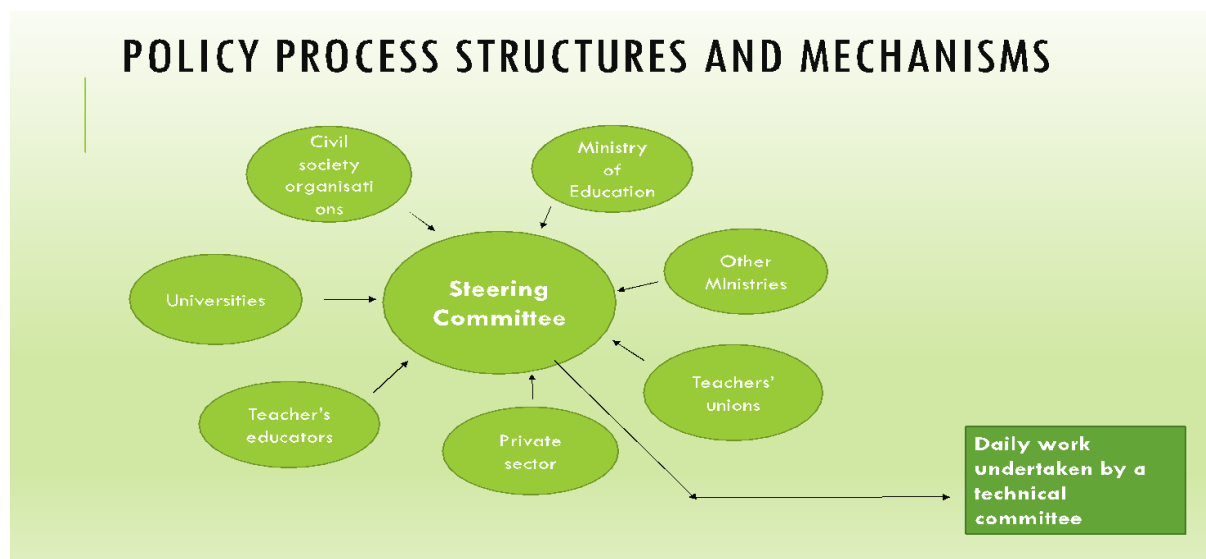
POLICY PROCESS STRUCTURES AND MECHANISMS

Civil society organisati ons

Ministry of Education

Universities

Steering Committee

Other MInistries

Teachers' unions

Teacher's educators

Private sector

Daily work undertaken by a technical committee